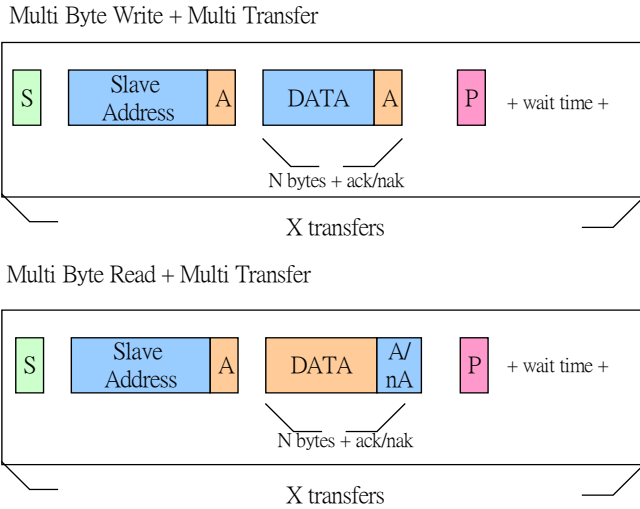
Multi Byte Write + Multi Transfer

S

Slave Address

A

DATA

A

P

+ wait time +

N bytes + ack/nak

X transfers

Multi Byte Read + Multi Transfer

S

Slave Address

A

DATA

A/ nA

P

+ wait time +

N bytes + ack/nak

X transfers